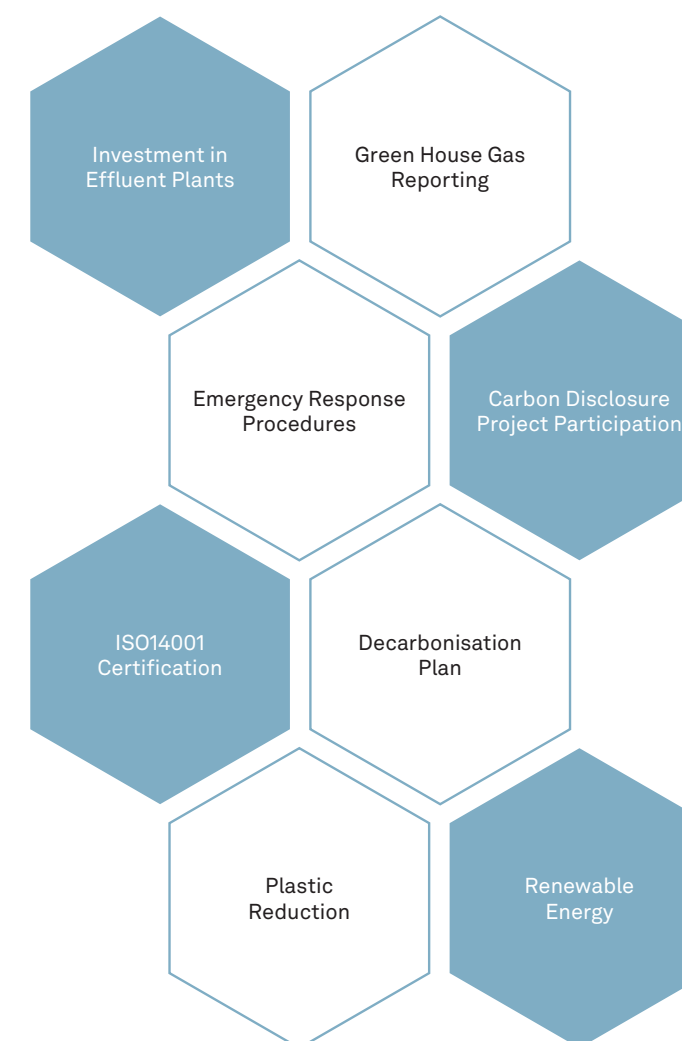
Investment in Effluent Plants

Green House Gas Reporting

Emergency Response Procedures

Carbon Disclosure Project Participation

ISO14001 Certification

Decarbonisation Plan

Plastic Reduction

Renewable Energy